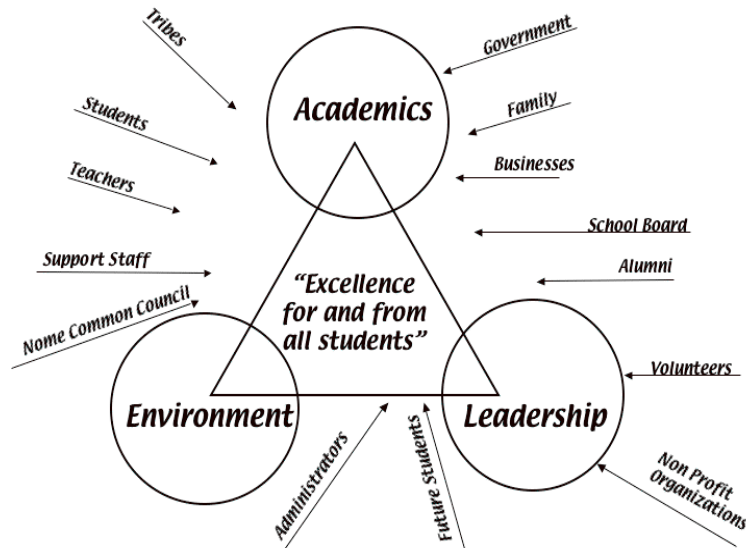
Tribes

Students

Teachers

Support Staff

Nome Common Council

Academics

Government

Family

Businesses

School Board

Alumni

"Excellence for and from all students"

Environment

Leadership

Volunteers

Administrators

Future Students

Non Profit Organizations